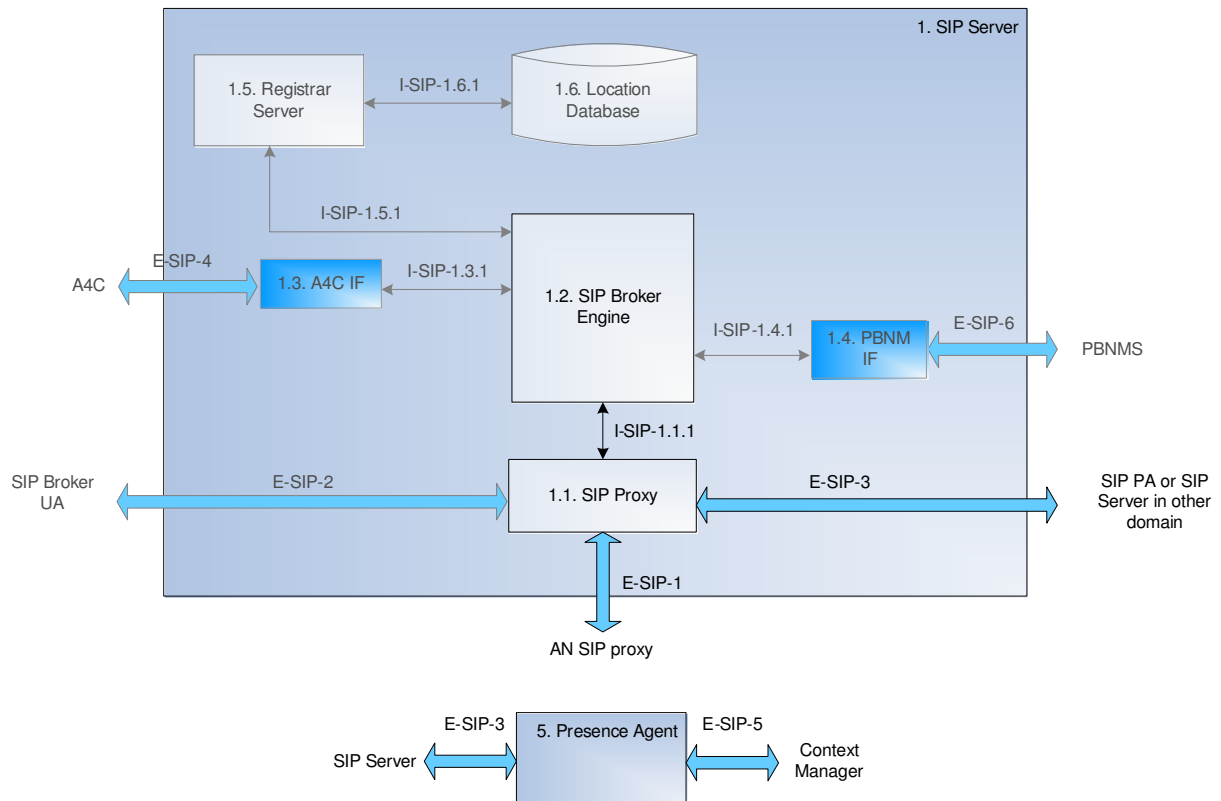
1. SIP Server

1.5. Registrar Server

I-SIP-1.6.1

1.6. Location Database

I-SIP-1.5.1

E-SIP-4

A4C

1.3. A4C IF

I-SIP-1.3.1

1.2. SIP Broker Engine

I-SIP-1.4.1

1.4. PBNM IF

E-SIP-6

PBNMS

I-SIP-1.1.1

SIP Broker UA

E-SIP-2

1.1. SIP Proxy

E-SIP-3

SIP PA or SIP Server in other domain

E-SIP-1

AN SIP proxy

E-SIP-3

5. Presence Agent

E-SIP-5

SIP Server

Context Manager